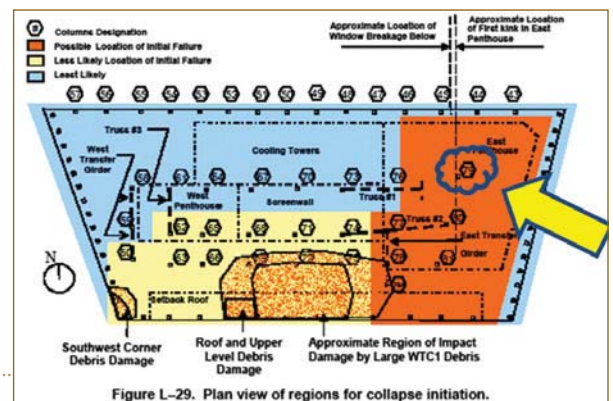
Columns Designation
Possible Location of Initial Failure
Less Likely Location of Initial Failure
Least Likely

Approximate Location of Window Breakage Below

Approximate Location of First kink in East Penthouse

57 56 55 54 53 52 51 50 49 48 47 46 45 44 43

Truss #3
West Transfer Girder
Cooling Towers
East Penthouse
West Penthouse
Screenwall
Truss #1
Truss #2
East Transfer Girder
N
Setback Roof

Southwest Corner Debris Damage

Roof and Upper Level Debris Damage

Approximate Region of Impact Damage by Large WTC1 Debris

Figure L–29. Plan view of regions for collapse initiation.